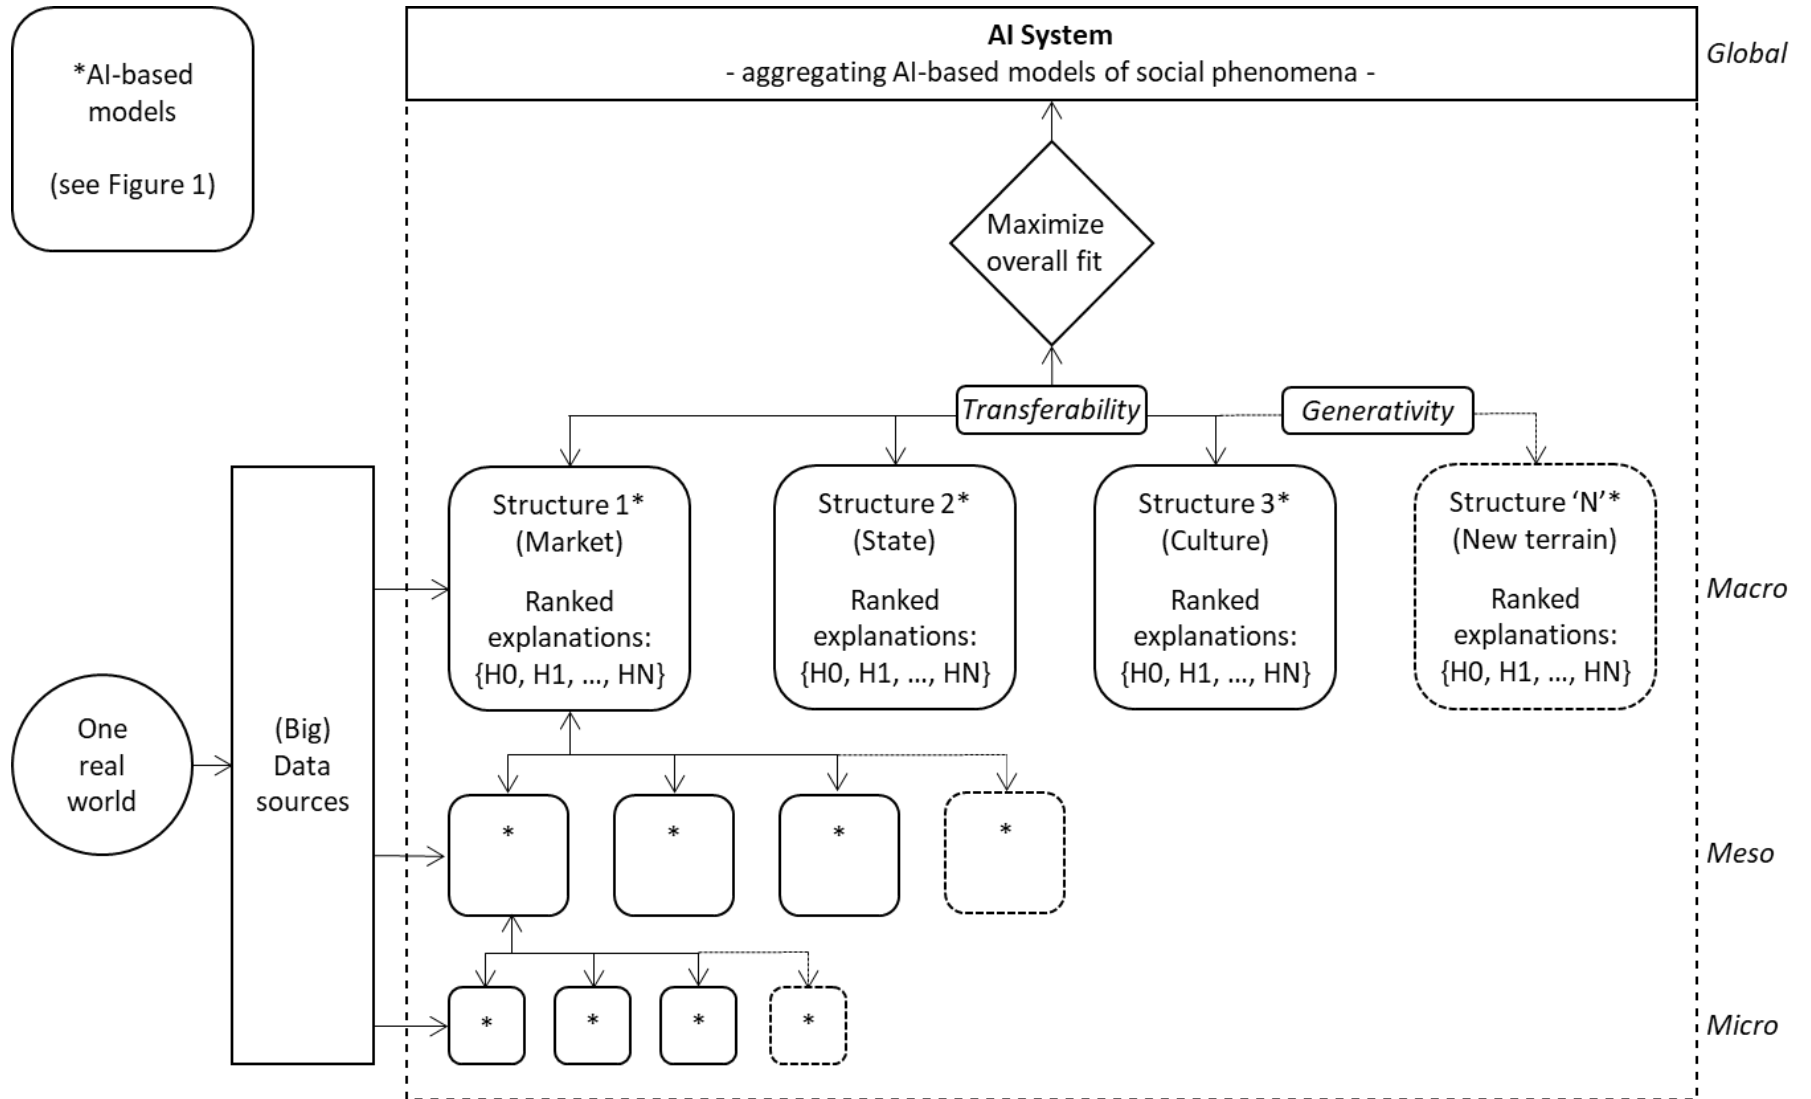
*AI-based models

(see Figure 1)

**AI System**
- aggregating AI-based models of social phenomena -

*Global*

Maximize overall fit

*Transferability*

*Generativity*

Structure 1* (Market)

Ranked explanations: {H0, H1, …, HN}

Structure 2* (State)

Ranked explanations: {H0, H1, …, HN}

Structure 3* (Culture)

Ranked explanations: {H0, H1, …, HN}

Structure ‘N’* (New terrain)

Ranked explanations: {H0, H1, …, HN}

*Macro*

One real world

(Big) Data sources

*

*

*

*

*Meso*

*

*

*

*

*Micro*